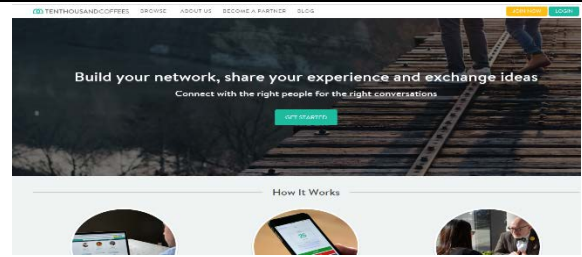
TENTHOUSANDCOFFEES BROWSE ABOUT US BECOME A PARTNER BLOG JOIN NOW LOGIN

Build your network, share your experience and exchange ideas

Connect with the right people for the right conversations

GET STARTED

How It Works